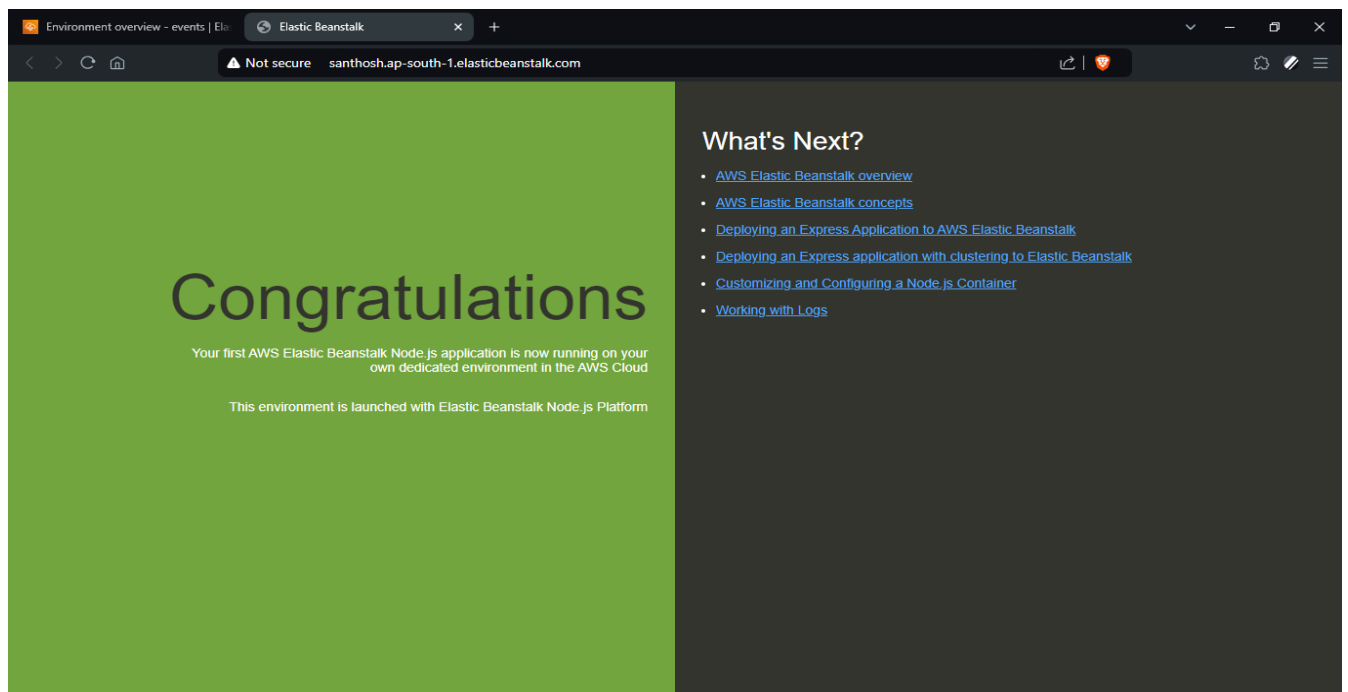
Environment overview - events | Ela

Elastic Beanstalk

Not secure santhosh.ap-south-1.elasticbeanstalk.com

Congratulations

Your first AWS Elastic Beanstalk Node.js application is now running on your own dedicated environment in the AWS Cloud

This environment is launched with Elastic Beanstalk Node.js Platform

What's Next?

- AWS Elastic Beanstalk overview
- AWS Elastic Beanstalk concepts
- Deploying an Express Application to AWS Elastic Beanstalk
- Deploying an Express application with clustering to Elastic Beanstalk
- Customizing and Configuring a Node.js Container
- Working with Logs